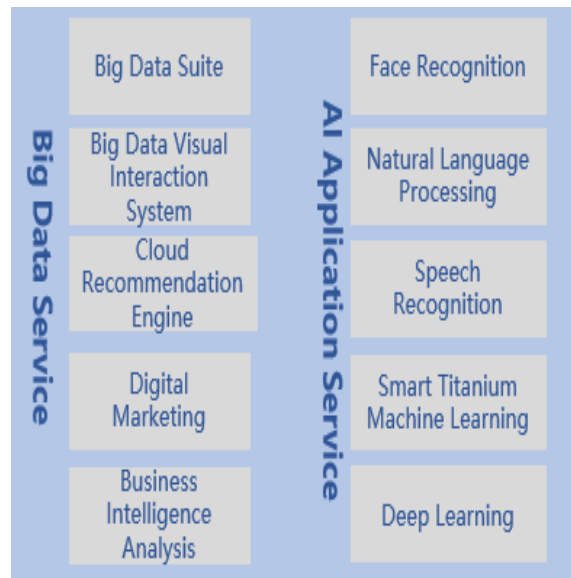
Big Data Service

Big Data Suite

Big Data Visual Interaction System

Cloud Recommendation Engine

Digital Marketing

Business Intelligence Analysis

AI Application Service

Face Recognition

Natural Language Processing

Speech Recognition

Smart Titanium Machine Learning

Deep Learning